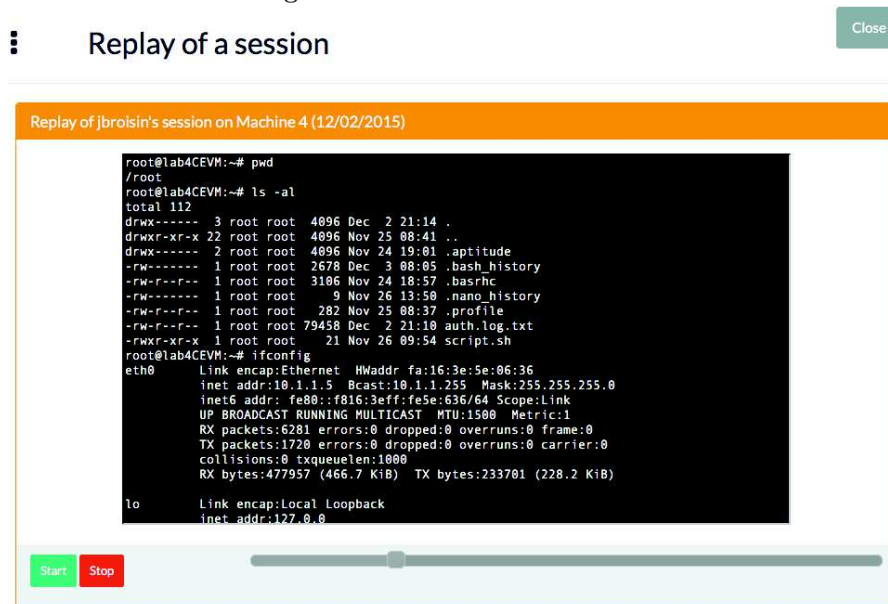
Replay of a session

Close

Replay of jbroisin's session on Machine 4 (12/02/2015)

root@lab4CEVM:~# pwd
/root
root@lab4CEVM:~# ls -al
total 112
drwx------ 3 root root 4096 Dec 2 21:14 .
drwxr-xr-x 22 root root 4096 Nov 25 08:41 ..
drwx------ 2 root root 4096 Nov 24 19:01 .aptitude
-rw------- 1 root root 2678 Dec 3 08:05 .bash_history
-rw-r--r-- 1 root root 3106 Nov 24 18:57 .basrhc
-rw------- 1 root root 9 Nov 26 13:50 .nano_history
-rw-r--r-- 1 root root 282 Nov 25 08:37 .profile
-rw-r--r-- 1 root root 79458 Dec 2 21:10 auth.log.txt
-rwxr-xr-x 1 root root 21 Nov 26 09:54 script.sh
root@lab4CEVM:~# ifconfig
eth0 Link encap:Ethernet HWaddr fa:16:3e:5e:06:36
inet addr:10.1.1.5 Bcast:10.1.1.255 Mask:255.255.255.0
inet6 addr: fe80::f816:3eff:fe5e:636/64 Scope:Link
UP BROADCAST RUNNING MULTICAST MTU:1500 Metric:1
RX packets:6281 errors:0 dropped:0 overruns:0 frame:0
TX packets:1720 errors:0 dropped:0 overruns:0 carrier:0
collisions:0 txqueuelen:1000
RX bytes:477957 (466.7 KiB) TX bytes:233701 (228.2 KiB)

lo Link encap:Local Loopback
inet addr:127.0.0

Start Stop